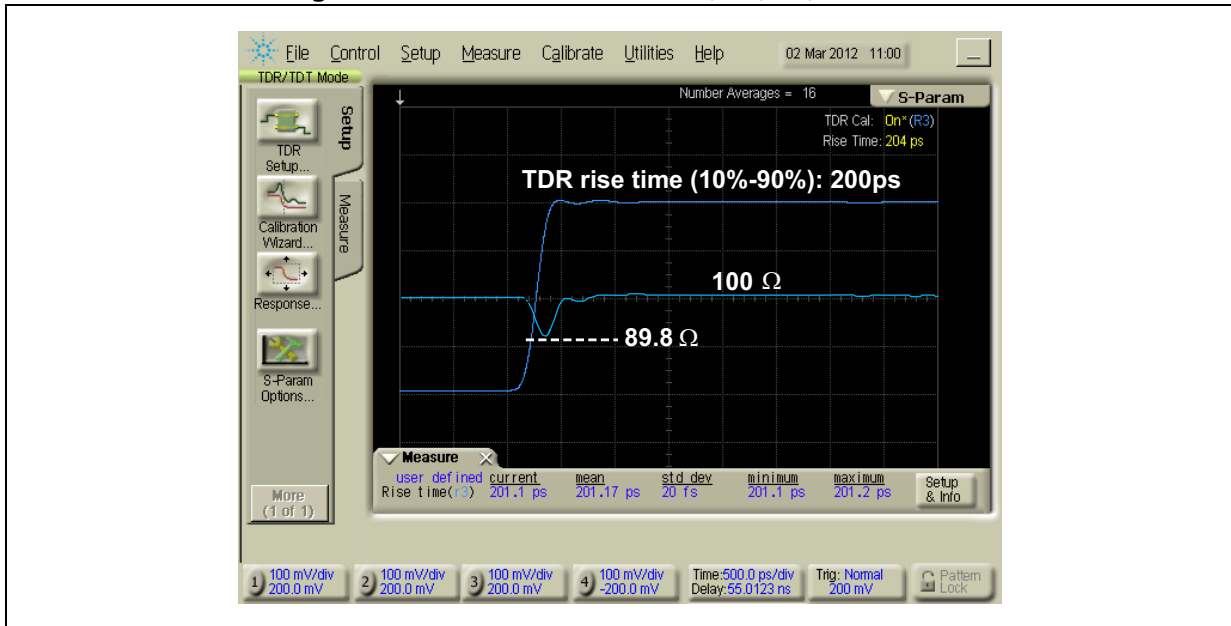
File Control Setup Measure Calibrate Utilities Help 02 Mar 2012 11:00

TDR/TDT Mode

Setup

Measure

TDR Setup...

Calibration Wizard...

Response...

S-Param Options...

More (1 of 1)

Number Averages = 16

S-Param

TDR Cal: On* (R3)
Rise Time: 204 ps

TDR rise time (10%-90%): 200ps

100 Ω

89.8 Ω

Measure

| user defined | current | mean | std dev | minimum | maximum |
|---|---|---|---|---|---|
| Rise time(r3) | 201.1 ps | 201.17 ps | 20 fs | 201.1 ps | 201.2 ps |

Setup & Info

1 100 mV/div 200.0 mV

2 100 mV/div 200.0 mV

3 100 mV/div 200.0 mV

4 100 mV/div -200.0 mV

Time:500.0 ps/div Delay:55.0123 ns

Trig: Normal 200 mV

Pattern Lock